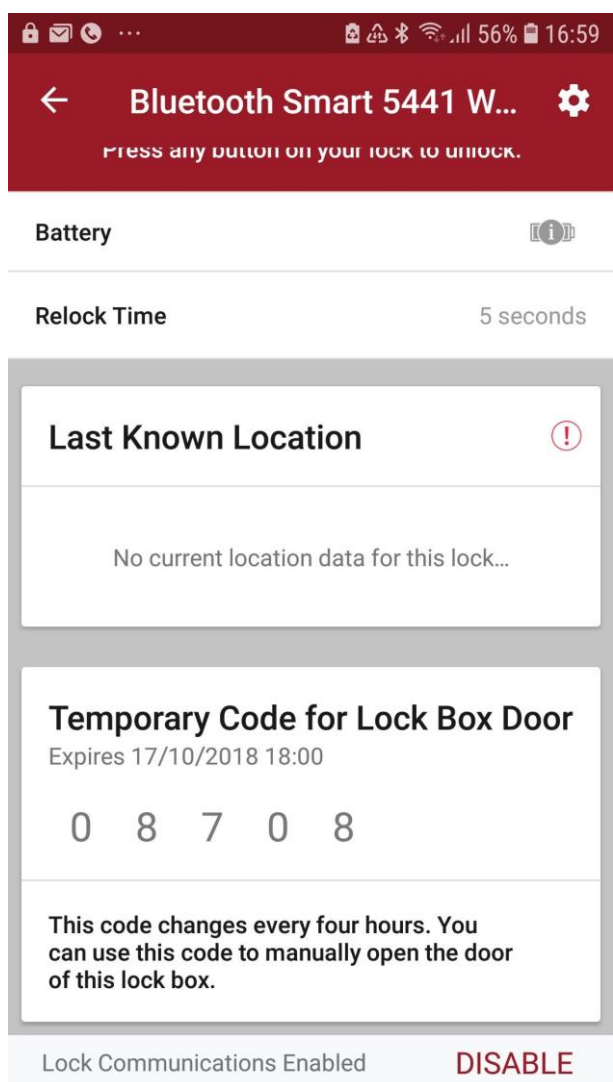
56% 16:59

Bluetooth Smart 5441 W...

Press any button on your lock to unlock.

Battery

Relock Time 5 seconds

Last Known Location

No current location data for this lock...

Temporary Code for Lock Box Door
Expires 17/10/2018 18:00

0 8 7 0 8

This code changes every four hours. You can use this code to manually open the door of this lock box.

Lock Communications Enabled DISABLE